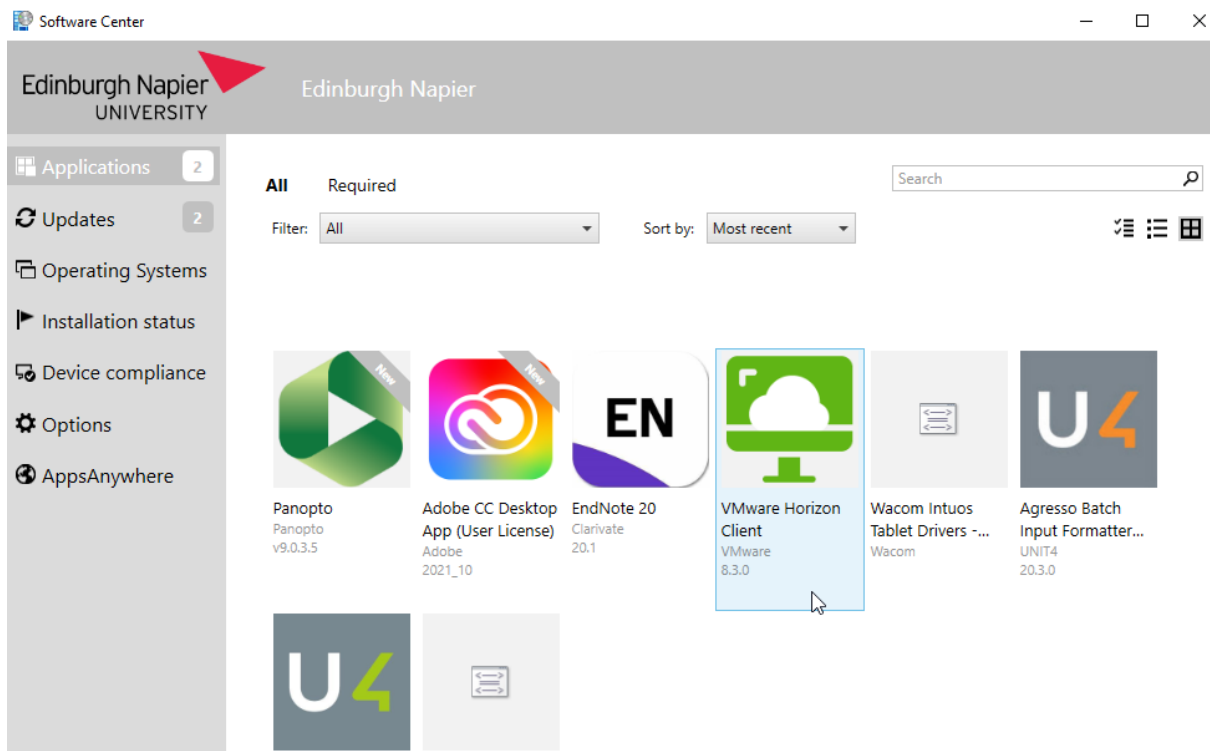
Software Center

Edinburgh Napier UNIVERSITY

Edinburgh Napier

Applications 2

Updates 2

Operating Systems

Installation status

Device compliance

Options

AppsAnywhere

All

Required

Search

Filter: All

Sort by: Most recent

New

New

EN

U4

Panopto
Panopto
v9.0.3.5

Adobe CC Desktop App (User License)
Adobe
2021_10

EndNote 20
Clarivate
20.1

VMware Horizon Client
VMware
8.3.0

Wacom Intuos Tablet Drivers -...
Wacom

Agresso Batch Input Formatter...
UNIT4
20.3.0

U4